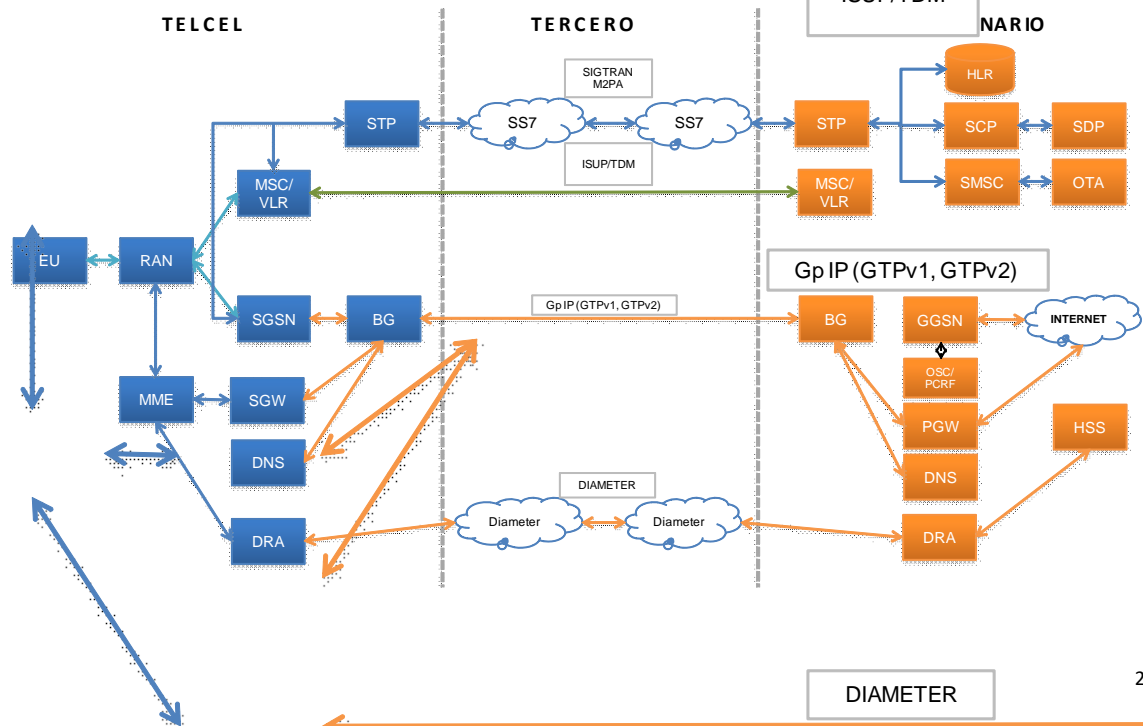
TELCEL

TERCERO

ISUP/TDM

NARIO

SIGTRAN M2PA

HLR

STP

SS7

SS7

STP

SCP

SDP

ISUP/TDM

MSC/ VLR

MSC/ VLR

SMSC

OTA

EU

RAN

Gp IP (GTPv1, GTPv2)

SGSN

BG

Gp IP (GTPv1, GTPv2)

BG

GGSN

INTERNET

OSC/ PCRF

MME

SGW

PGW

HSS

DNS

DNS

DIAMETER

DRA

Diameter

Diameter

DRA

2

DIAMETER